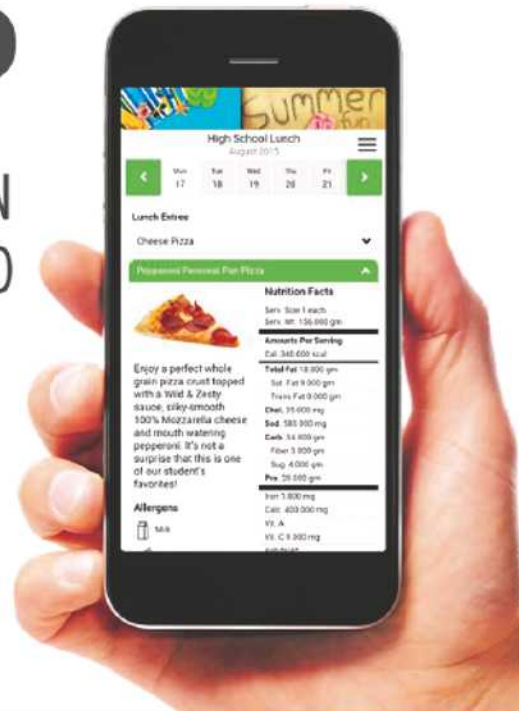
Summer fun

High School Lunch
August 2015

Mon 17 | Tue 18 | Wed 19 | Thu 20 | Fri 21

Lunch Entree

Cheese Pizza

Pepperoni Personal Pan Pizza

Enjoy a perfect whole grain pizza crust topped with a 'Wild & Zesty' sauce, silky-smooth 100% Mozzarella cheese and mouth watering pepperoni. It's not a surprise that this is one of our student's favorites!

Allergens

Milk

Nutrition Facts

Serv. Size 1 each
Serv. Wt. 136.000 gm

Amounts Per Serving
Cal. 340.000 kcal

Total Fat 18.000 gm
Sat. Fat 9.000 gm
Trans Fat 0.000 gm
Chol. 35.000 mg
Sod. 580.000 mg
Carb. 34.000 gm
Fiber 5.000 gm
Sug. 4.000 gm
Pro. 20.000 gm

Iron 3.800 mg
Calc. 400.000 mg
Vit. A
Vit. C 9.000 mg
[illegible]

N
O